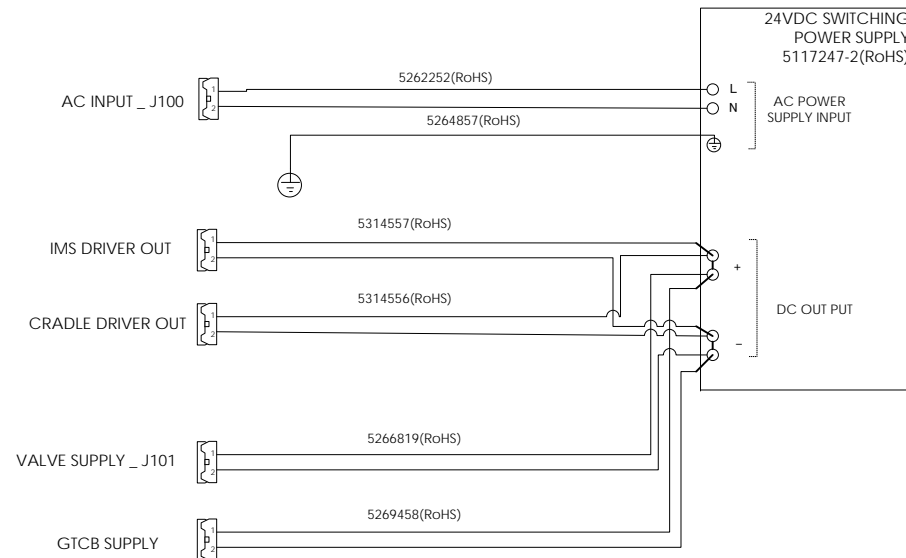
24VDC SWITCHING POWER SUPPLY 5117247-2(RoHS)

5262252(RoHS)

AC INPUT _ J100

1
2

L
N

AC POWER SUPPLY INPUT

5264857(RoHS)

5314557(RoHS)

IMS DRIVER OUT

1
2

+

5314556(RoHS)

DC OUT PUT

CRADLE DRIVER OUT

1
2

–

5266819(RoHS)

VALVE SUPPLY _ J101

1
2

5269458(RoHS)

GTCB SUPPLY

1
2